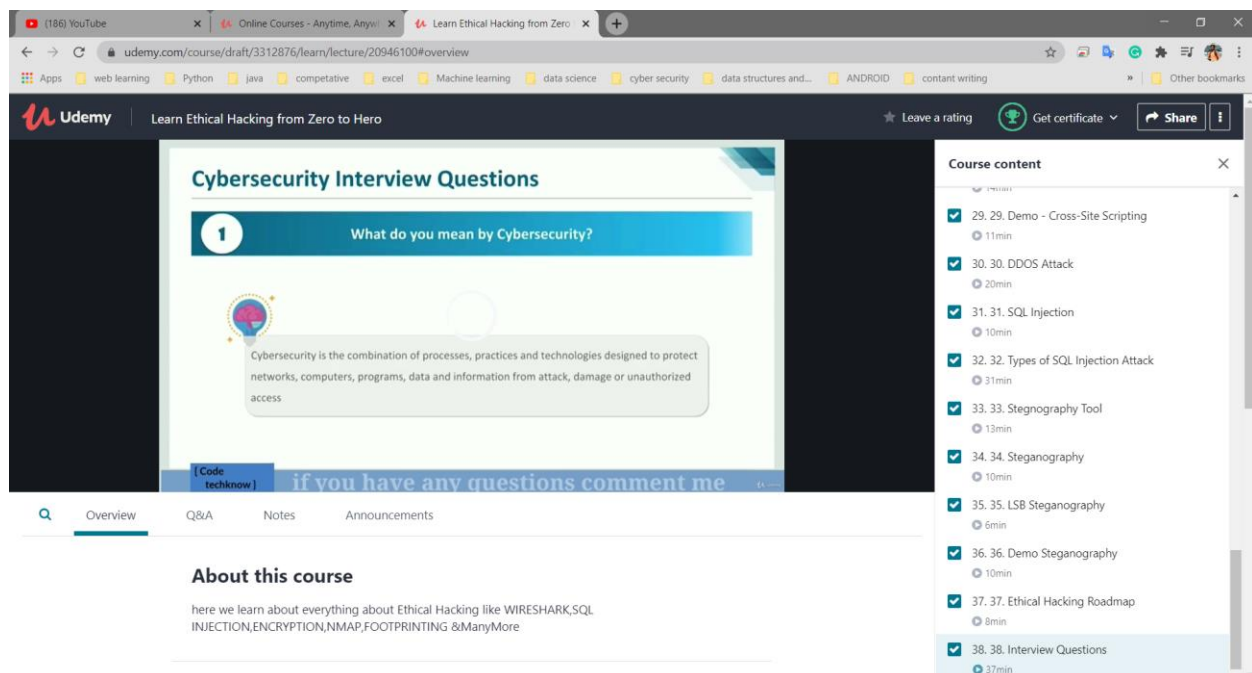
(186) YouTube
Online Courses - Anytime, Anyw
Learn Ethical Hacking from Zero

udemy.com/course/draft/3312876/learn/lecture/20946100#overview

Apps web learning Python java competative excel Machine learning data science cyber security data structures and... ANDROID contant writing » Other bookmarks

Udemy Learn Ethical Hacking from Zero to Hero Leave a rating Get certificate Share

Cybersecurity Interview Questions

1 What do you mean by Cybersecurity?

Cybersecurity is the combination of processes, practices and technologies designed to protect networks, computers, programs, data and information from attack, damage or unauthorized access

[Code techknow] if you have any questions comment me

Overview Q&A Notes Announcements

About this course

here we learn about everything about Ethical Hacking like WIRESHARK,SQL INJECTION,ENCRYPTION,NMAP,FOOTPRINTING &ManyMore

Course content

29. 29. Demo - Cross-Site Scripting
11min
30. 30. DDOS Attack
20min
31. 31. SQL Injection
10min
32. 32. Types of SQL Injection Attack
31min
33. 33. Stegnography Tool
13min
34. 34. Steganography
10min
35. 35. LSB Steganography
6min
36. 36. Demo Steganography
10min
37. 37. Ethical Hacking Roadmap
8min
38. 38. Interview Questions
37min